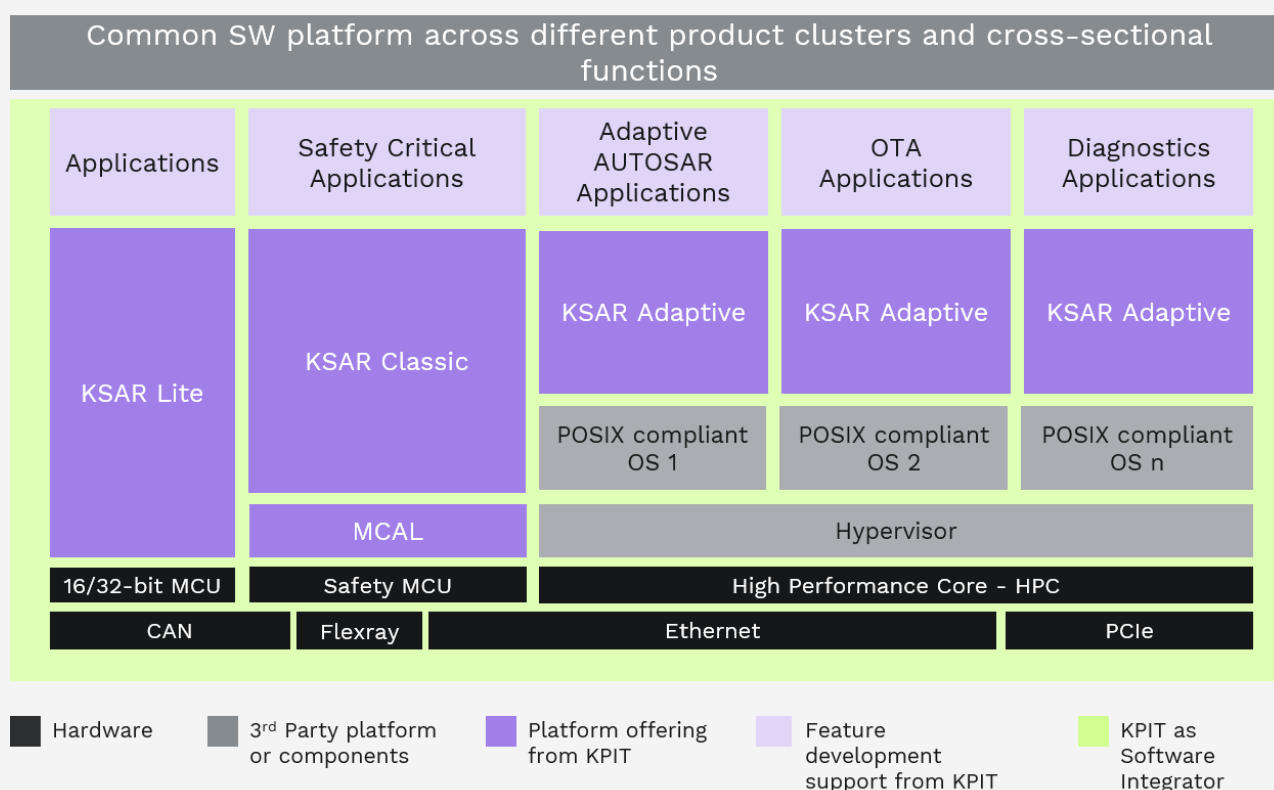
Common SW platform across different product clusters and cross-sectional functions

Applications

Safety Critical Applications

Adaptive AUTOSAR Applications

OTA Applications

Diagnostics Applications

KSAR Lite

KSAR Classic

KSAR Adaptive

KSAR Adaptive

KSAR Adaptive

POSIX compliant OS 1

POSIX compliant OS 2

POSIX compliant OS n

MCAL

Hypervisor

16/32-bit MCU

Safety MCU

High Performance Core - HPC

CAN

Flexray

Ethernet

PCIe

Hardware

3$^{rd}$ Party platform or components

Platform offering from KPIT

Feature development support from KPIT

KPIT as Software Integrator